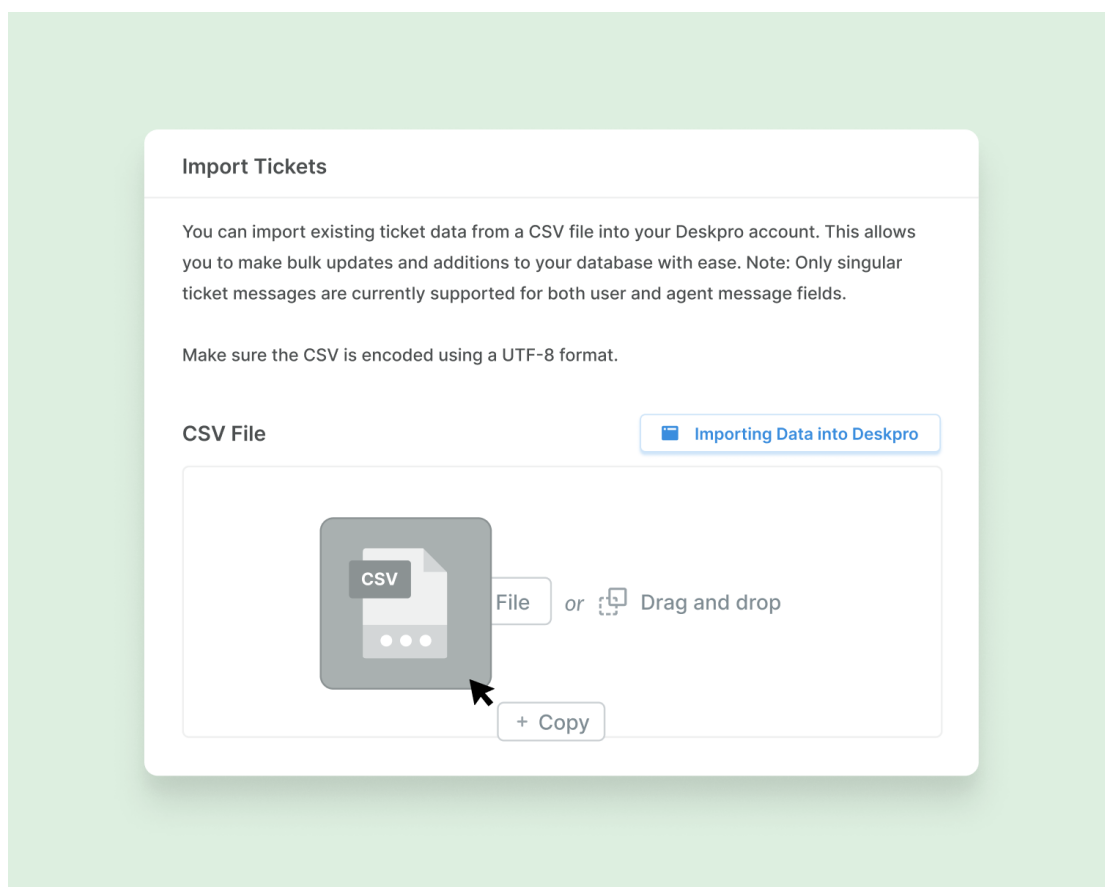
Import Tickets

You can import existing ticket data from a CSV file into your Deskpro account. This allows you to make bulk updates and additions to your database with ease. Note: Only singular ticket messages are currently supported for both user and agent message fields.

Make sure the CSV is encoded using a UTF-8 format.

CSV File

Importing Data into Deskpro

CSV

File or Drag and drop

+ Copy